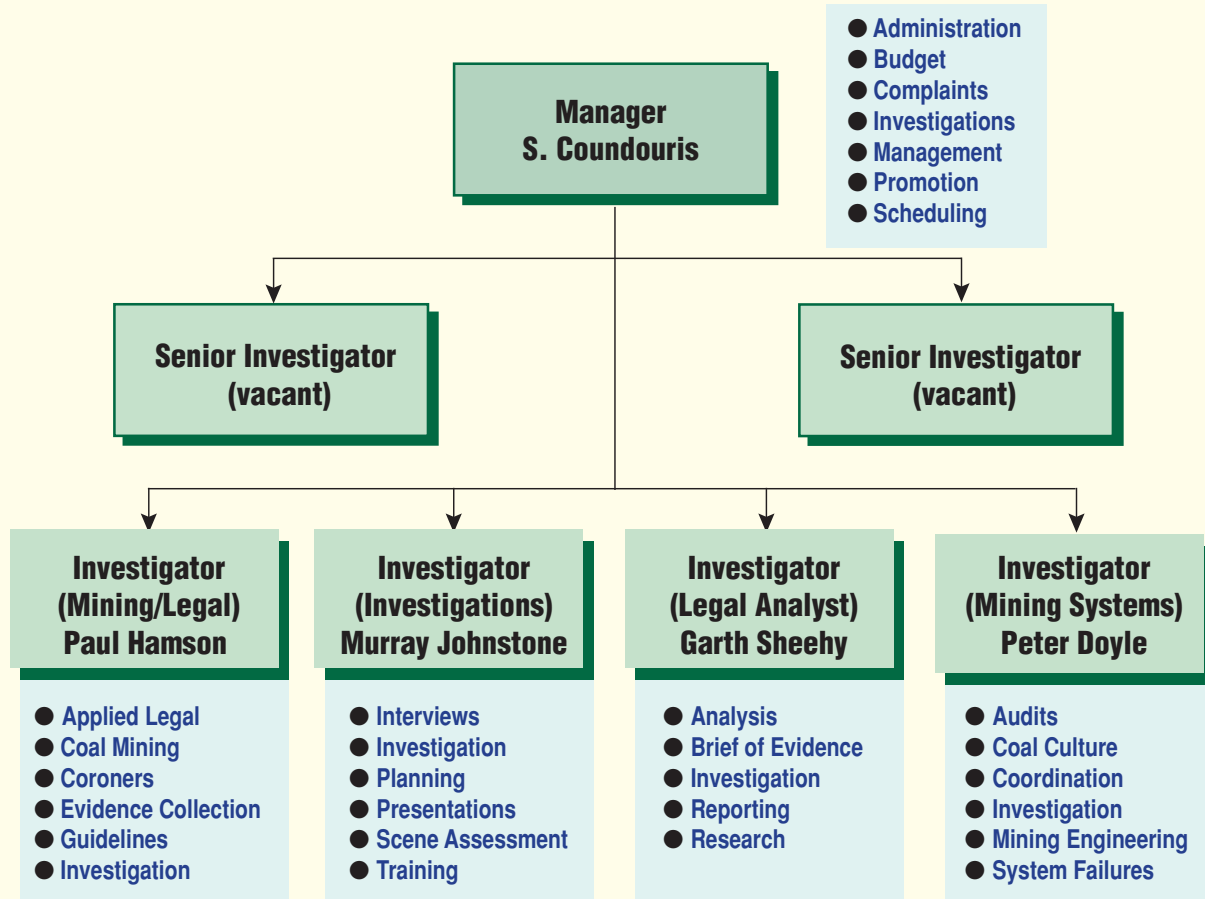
Manager
S. Coundouris

● Administration
● Budget
● Complaints
● Investigations
● Management
● Promotion
● Scheduling

Senior Investigator
(vacant)

Senior Investigator
(vacant)

Investigator
(Mining/Legal)
Paul Hamson

● Applied Legal
● Coal Mining
● Coroners
● Evidence Collection
● Guidelines
● Investigation

Investigator
(Investigations)
Murray Johnstone

● Interviews
● Investigation
● Planning
● Presentations
● Scene Assessment
● Training

Investigator
(Legal Analyst)
Garth Sheehy

● Analysis
● Brief of Evidence
● Investigation
● Reporting
● Research

Investigator
(Mining Systems)
Peter Doyle

● Audits
● Coal Culture
● Coordination
● Investigation
● Mining Engineering
● System Failures